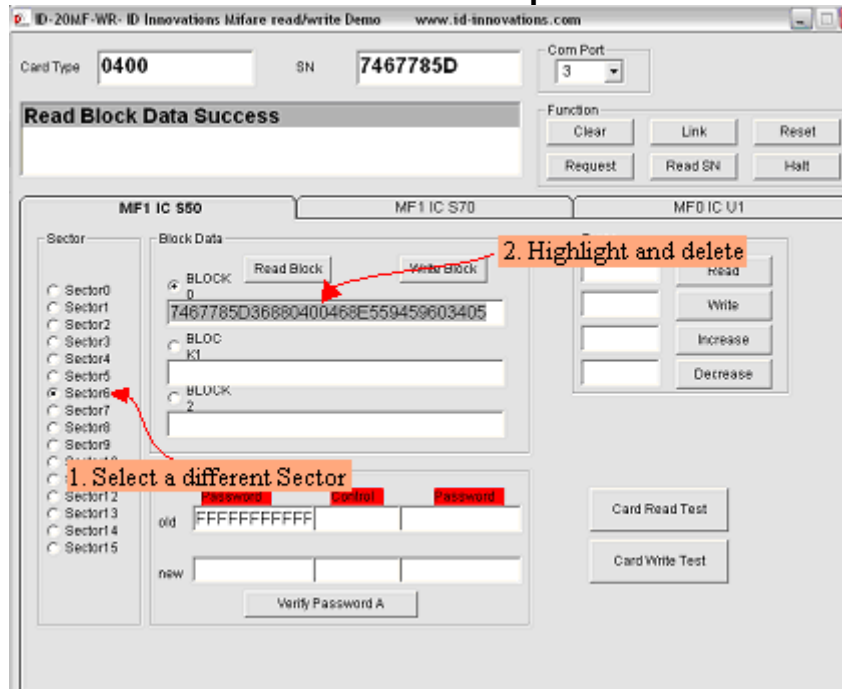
ID-20MF-WR- ID Innovations Mifare read/write Demo www.id-innovations.com

Card Type 0400 SN 7467785D

Com Port 3

Read Block Data Success

Function
Clear Link Reset
Request Read SN Halt

MF1 IC S50 MF1 IC S70 MF0 IC U1

Sector
Sector0
Sector1
Sector2
Sector3
Sector4
Sector5
Sector6
Sector7
Sector8
Sector9
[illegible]
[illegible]
Sector12
Sector13
Sector14
Sector15

Block Data
Read Block Write Block
BLOCK 0
7467785D36880400468E559459603405
BLOCK1
BLOCK 2

2. Highlight and delete

Read
Write
Increase
Decrease

1. Select a different Sector

Password Control Password
old FFFFFFFFFFFF
new
Verify Password A

Card Read Test
Card Write Test